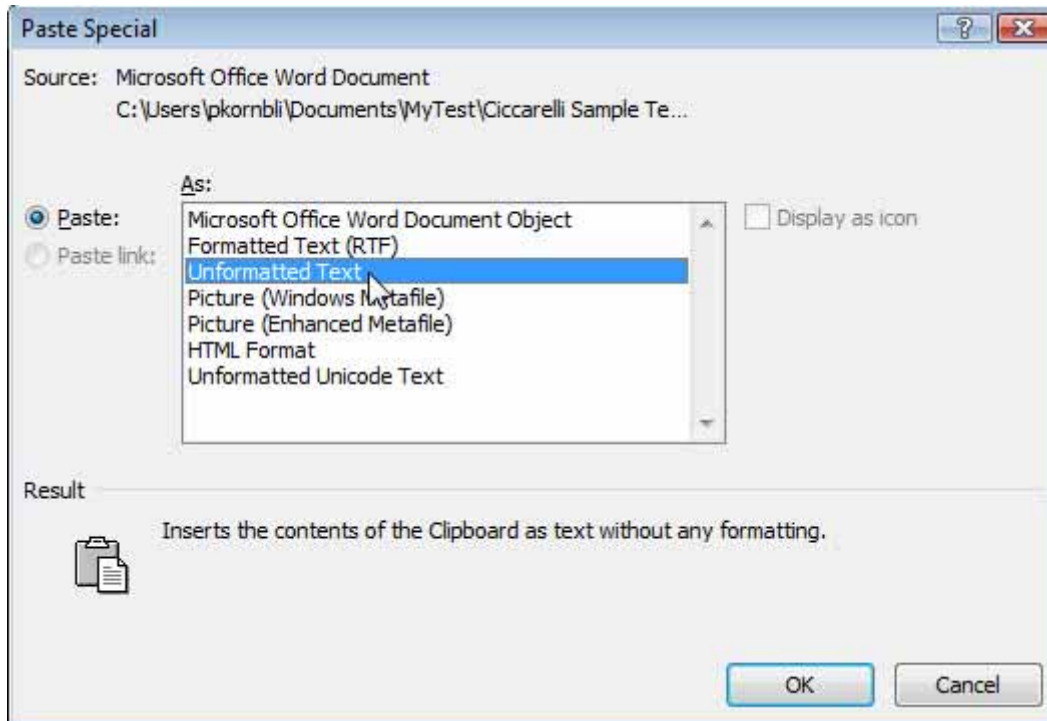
Paste Special

?

Source: Microsoft Office Word Document
C:\Users\pkornbli\Documents\MyTest\Ciccarelli Sample Te...

As:

Paste:

Paste link:

Microsoft Office Word Document Object
Formatted Text (RTF)
Unformatted Text
Picture (Windows Metafile)
Picture (Enhanced Metafile)
HTML Format
Unformatted Unicode Text

Display as icon

Result

Inserts the contents of the Clipboard as text without any formatting.

OK

Cancel